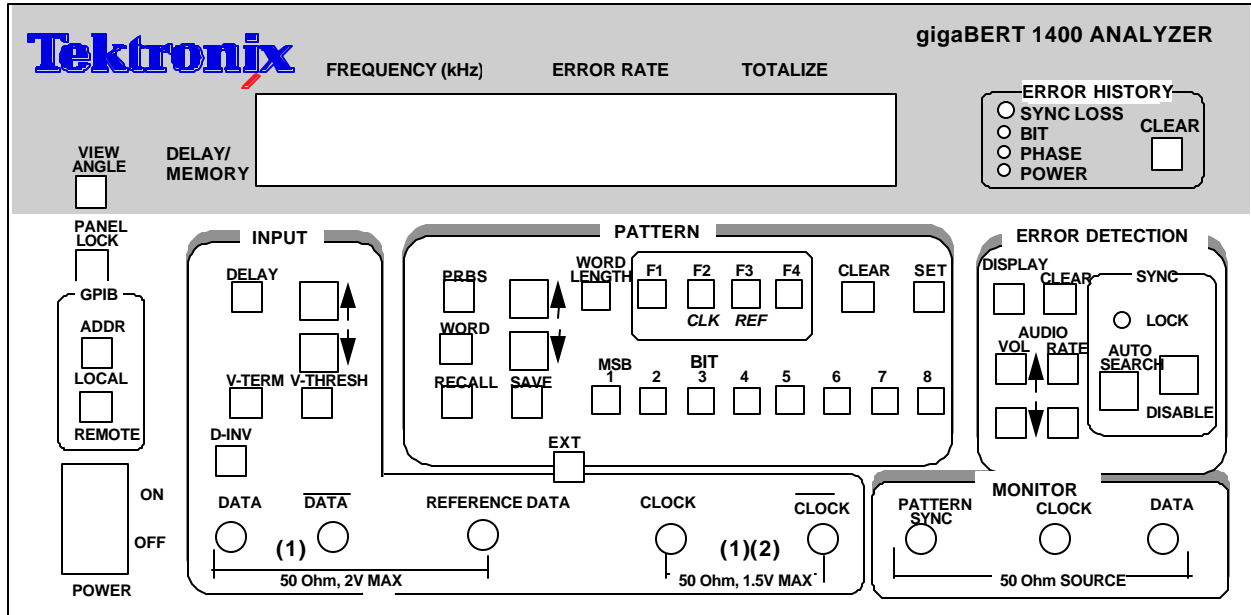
Tektronix

gigaBERT 1400 ANALYZER

FREQUENCY (kHz) ERROR RATE TOTALIZE

ERROR HISTORY
SYNC LOSS
BIT
PHASE
POWER
CLEAR

VIEW ANGLE

DELAY/ MEMORY

PANEL LOCK

GPIB
ADDR
LOCAL
REMOTE

INPUT
DELAY
V-TERM V-THRESH
D-INV

PATTERN
PRBS
WORD
RECALL SAVE
WORD LENGTH
F1 F2 F3 F4
CLK REF
CLEAR SET
MSB
BIT
1 2 3 4 5 6 7 8

EXT

ERROR DETECTION
DISPLAY CLEAR
AUDIO
VOL RATE
SYNC
LOCK
AUTO SEARCH
DISABLE

ON
OFF
POWER

DATA $\overline{\text{DATA}}$ REFERENCE DATA CLOCK $\overline{\text{CLOCK}}$
(1) (1)(2)
50 Ohm, 2V MAX
50 Ohm, 1.5V MAX

MONITOR
PATTERN SYNC CLOCK DATA
50 Ohm SOURCE